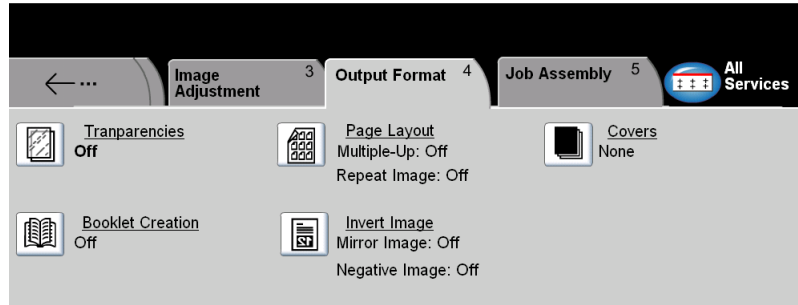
←...

Image Adjustment 3

Output Format 4

Job Assembly 5

All Services

Tranparencies
Off

Page Layout
Multiple-Up: Off
Repeat Image: Off

Covers
None

Booklet Creation
Off

Invert Image
Mirror Image: Off
Negative Image: Off